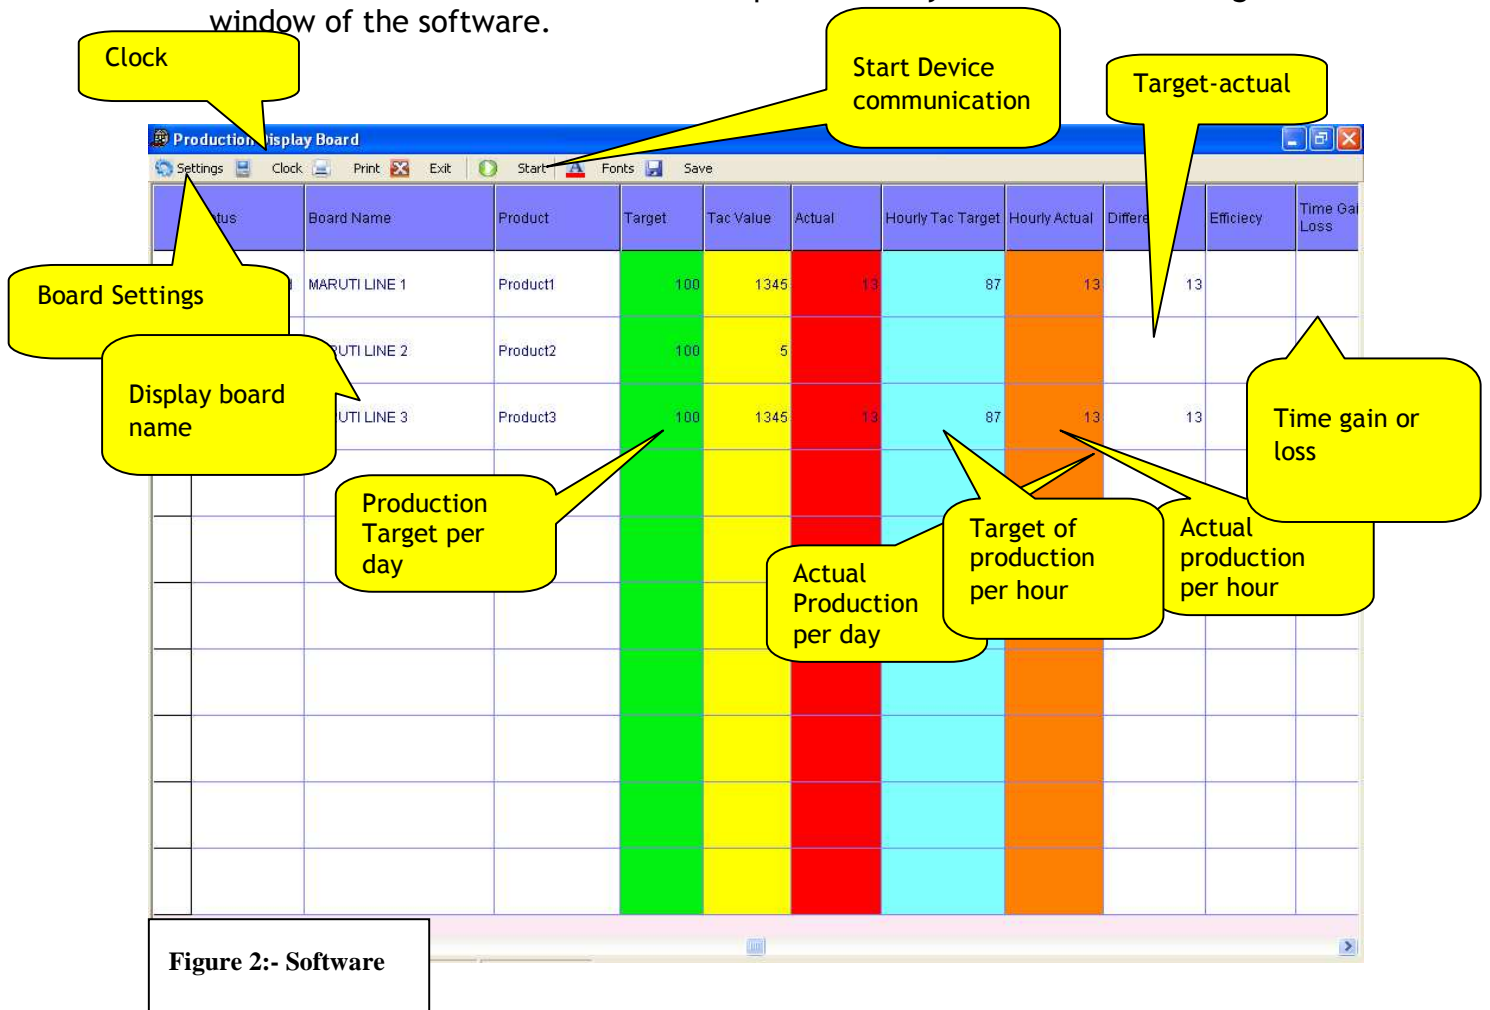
window of the software.

Clock

Start Device communication

Target-actual

Production Display Board

Settings Clock Print Exit Start Fonts Save

| tus | Board Name | Product | Target | Tac Value | Actual | Hourly Tac Target | Hourly Actual | Differe | Efficiecy | Time Gai Loss |
|---|---|---|---|---|---|---|---|---|---|---|
| | MARUTI LINE 1 | Product1 | 100 | 1345 | 13 | 87 | 13 | 13 | | |
| | UTI LINE 2 | Product2 | 100 | 5 | | | | | | |
| | UTI LINE 3 | Product3 | 100 | 1345 | 13 | 87 | 13 | 13 | | |

Board Settings

Display board name

Production Target per day

Time gain or loss

Target of production per hour

Actual production per hour

Actual Production per day

Figure 2:- Software